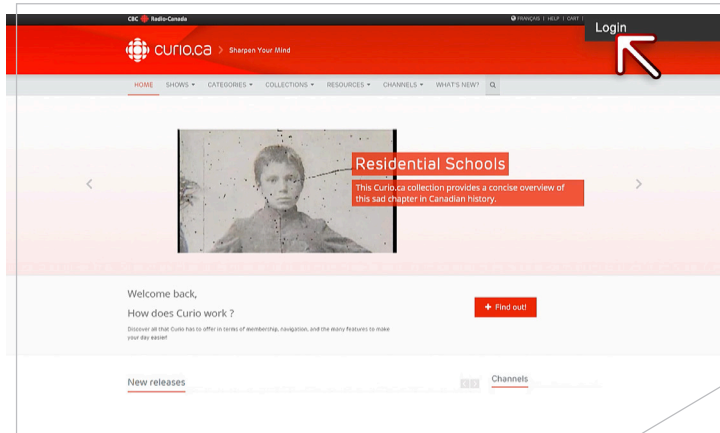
CBC Radio-Canada

FRANÇAIS | HELP | CART |

Login

curio.ca > Sharpen Your Mind

HOME SHOWS ▾ CATEGORIES ▾ COLLECTIONS ▾ RESOURCES ▾ CHANNELS ▾ WHAT'S NEW?

Residential Schools

This Curio.ca collection provides a concise overview of this sad chapter in Canadian history.

Welcome back,

How does Curio work ?

Discover all that Curio has to offer in terms of membership, navigation, and the many features to make your day easier!

+ Find out!

New releases

Channels